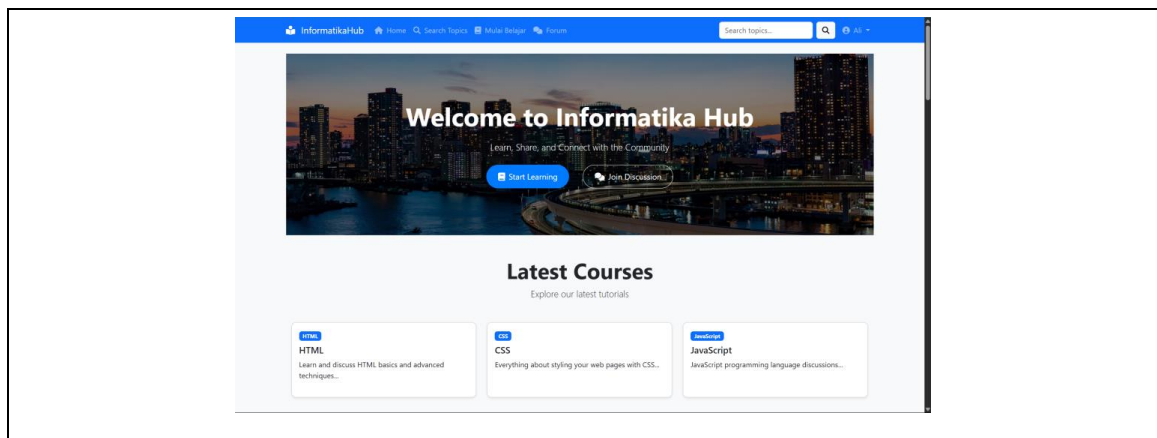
InformatikaHub Home Search Topics Mulai Belajar Forum

Search topics...

Ali

Welcome to Informatika Hub

Learn, Share, and Connect with the Community

Start Learning

Join Discussion

Latest Courses

Explore our latest tutorials

HTML
HTML
Learn and discuss HTML basics and advanced techniques...

CSS
CSS
Everything about styling your web pages with CSS...

JavaScript
JavaScript
JavaScript programming language discussions...